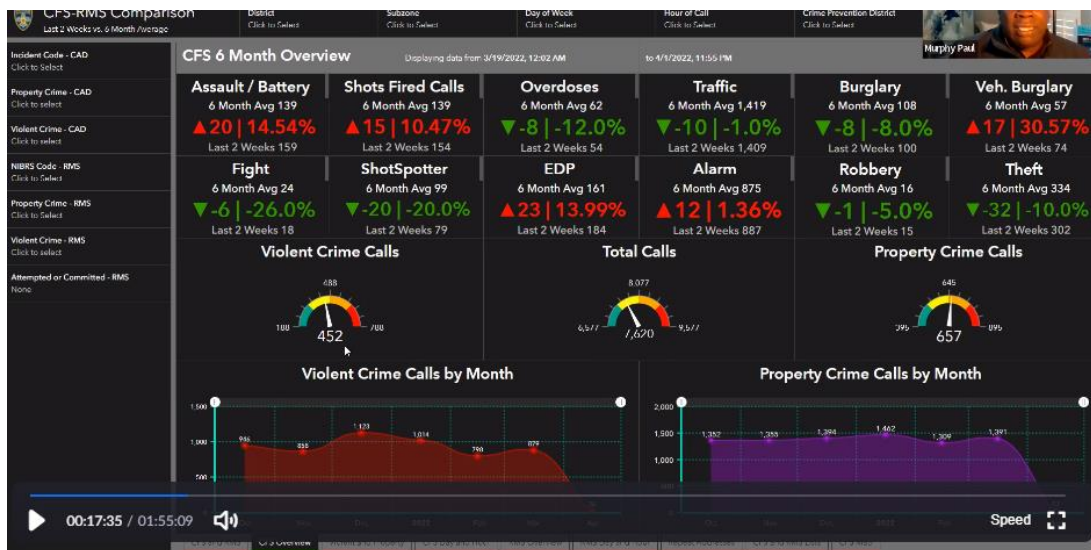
CFS-RMS Comparison
Last 2 Weeks vs. 6 Month Average

District
Click to Select

Subzone
Click to Select

Day of Week
Click to Select

Hour of Call
Click to Select

Crime Prevention District
Click to Select

Murphy Paul

Incident Code - CAD
Click to Select

Property Crime - CAD
Click to select

Violent Crime - CAD
Click to select

NIBRS Code - RMS
Click to Select

Property Crime - RMS
Click to Select

Violent Crime - RMS
Click to select

Attempted or Committed - RMS
None

CFS 6 Month Overview

Displaying data from: 3/19/2022, 12:02 AM to 4/1/2022, 11:55 PM

Assault / Battery
6 Month Avg 139
▲20 | 14.54%
Last 2 Weeks 159

Shots Fired Calls
6 Month Avg 139
▲15 | 10.47%
Last 2 Weeks 154

Overdoses
6 Month Avg 62
▼-8 | -12.0%
Last 2 Weeks 54

Traffic
6 Month Avg 1,419
▼-10 | -1.0%
Last 2 Weeks 1,409

Burglary
6 Month Avg 108
▼-8 | -8.0%
Last 2 Weeks 100

Veh. Burglary
6 Month Avg 57
▲17 | 30.57%
Last 2 Weeks 74

Fight
6 Month Avg 24
▼-6 | -26.0%
Last 2 Weeks 18

ShotSpotter
6 Month Avg 99
▼-20 | -20.0%
Last 2 Weeks 79

EDP
6 Month Avg 161
▲23 | 13.99%
Last 2 Weeks 184

Alarm
6 Month Avg 875
▲12 | 1.36%
Last 2 Weeks 887

Robbery
6 Month Avg 16
▼-1 | -5.0%
Last 2 Weeks 15

Theft
6 Month Avg 334
▼-32 | -10.0%
Last 2 Weeks 302

Violent Crime Calls
488
100
700
452

Total Calls
8,077
6,577
9,577
7,620

Property Crime Calls
645
395
895
657

Violent Crime Calls by Month
1,500
1,000
500
946
856
1,123
1,014
790
879

Property Crime Calls by Month
2,000
1,500
1,000
1,352
1,358
1,394
1,462
1,309
1,391

00:17:35 / 01:55:09

Speed

CFS Overview